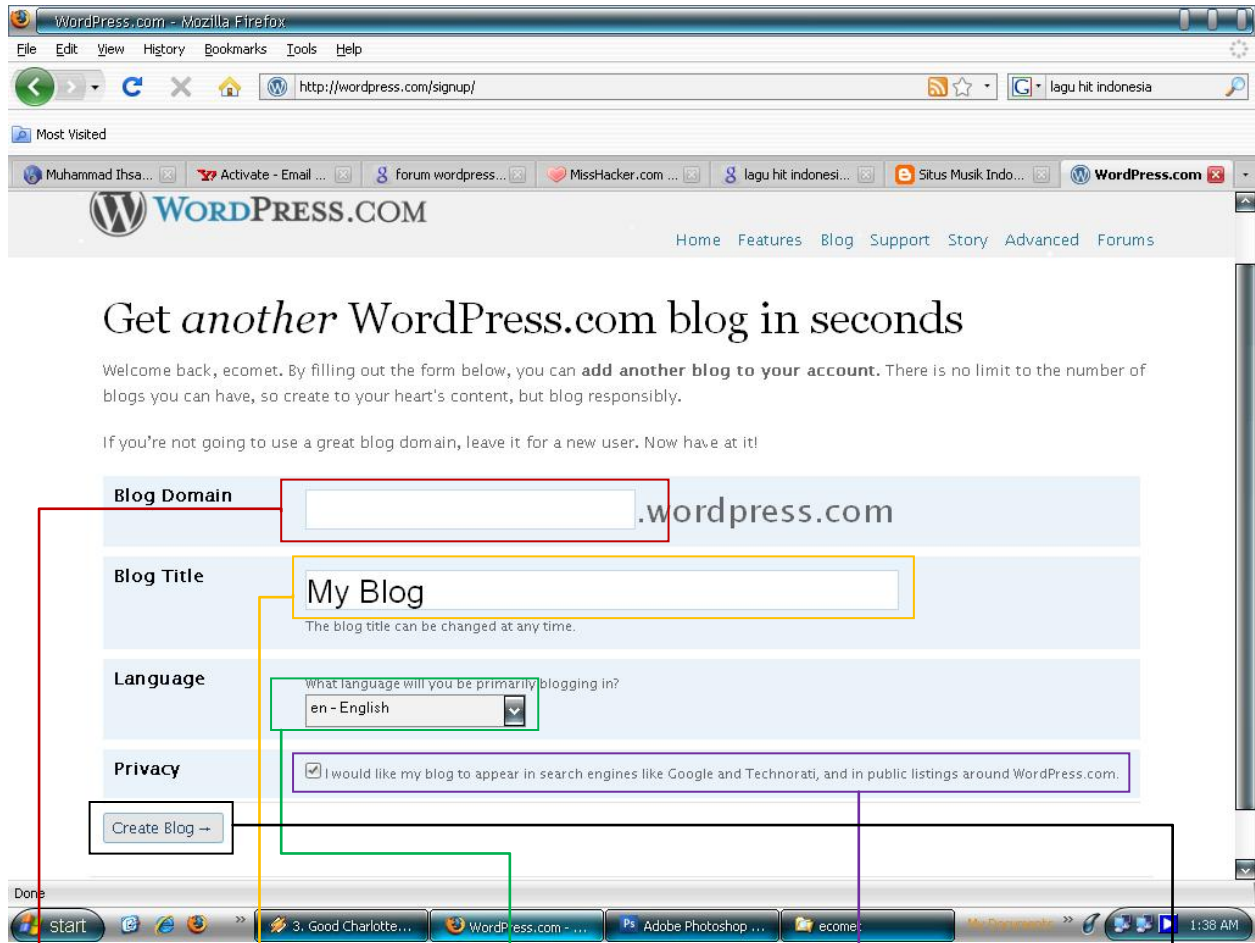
WordPress.com - Mozilla Firefox

File Edit View History Bookmarks Tools Help

http://wordpress.com/signup/

lagu hit indonesia

Most Visited

Muhammad Ihsa... | Activate - Email ... | forum wordpress... | MissHacker.com ... | lagu hit indonesi... | Situs Musik Indo... | WordPress.com

WORDPRESS.COM

Home Features Blog Support Story Advanced Forums

Get *another* WordPress.com blog in seconds

Welcome back, ecomet. By filling out the form below, you can **add another blog to your account**. There is no limit to the number of blogs you can have, so create to your heart's content, but blog responsibly.

If you're not going to use a great blog domain, leave it for a new user. Now have at it!

Blog Domain .wordpress.com

Blog Title My Blog
The blog title can be changed at any time.

Language What language will you be primarily blogging in?
en - English

Privacy I would like my blog to appear in search engines like Google and Technorati, and in public listings around WordPress.com.

Create Blog →

Done

start | 3. Good Charlotte... | WordPress.com - ... | Adobe Photoshop ... | ecomet | My Documents | 1:38 AM